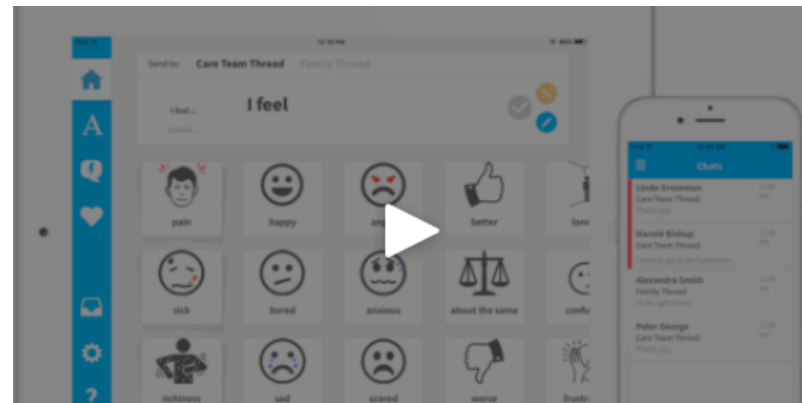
Send to: Care Team Thread Family Thread

I feel...

I feel

pain

happy

better

sick

bored

anxious

about the same

itchiness

sad

scared

worse

Chats

Linda Grossman
Care Team Thread
Thank you

Harold Bishop
Care Team Thread
I need to go to the bathroom

Alexandra Smith
Family Thread

Peter George
Care Team Thread
Thank you